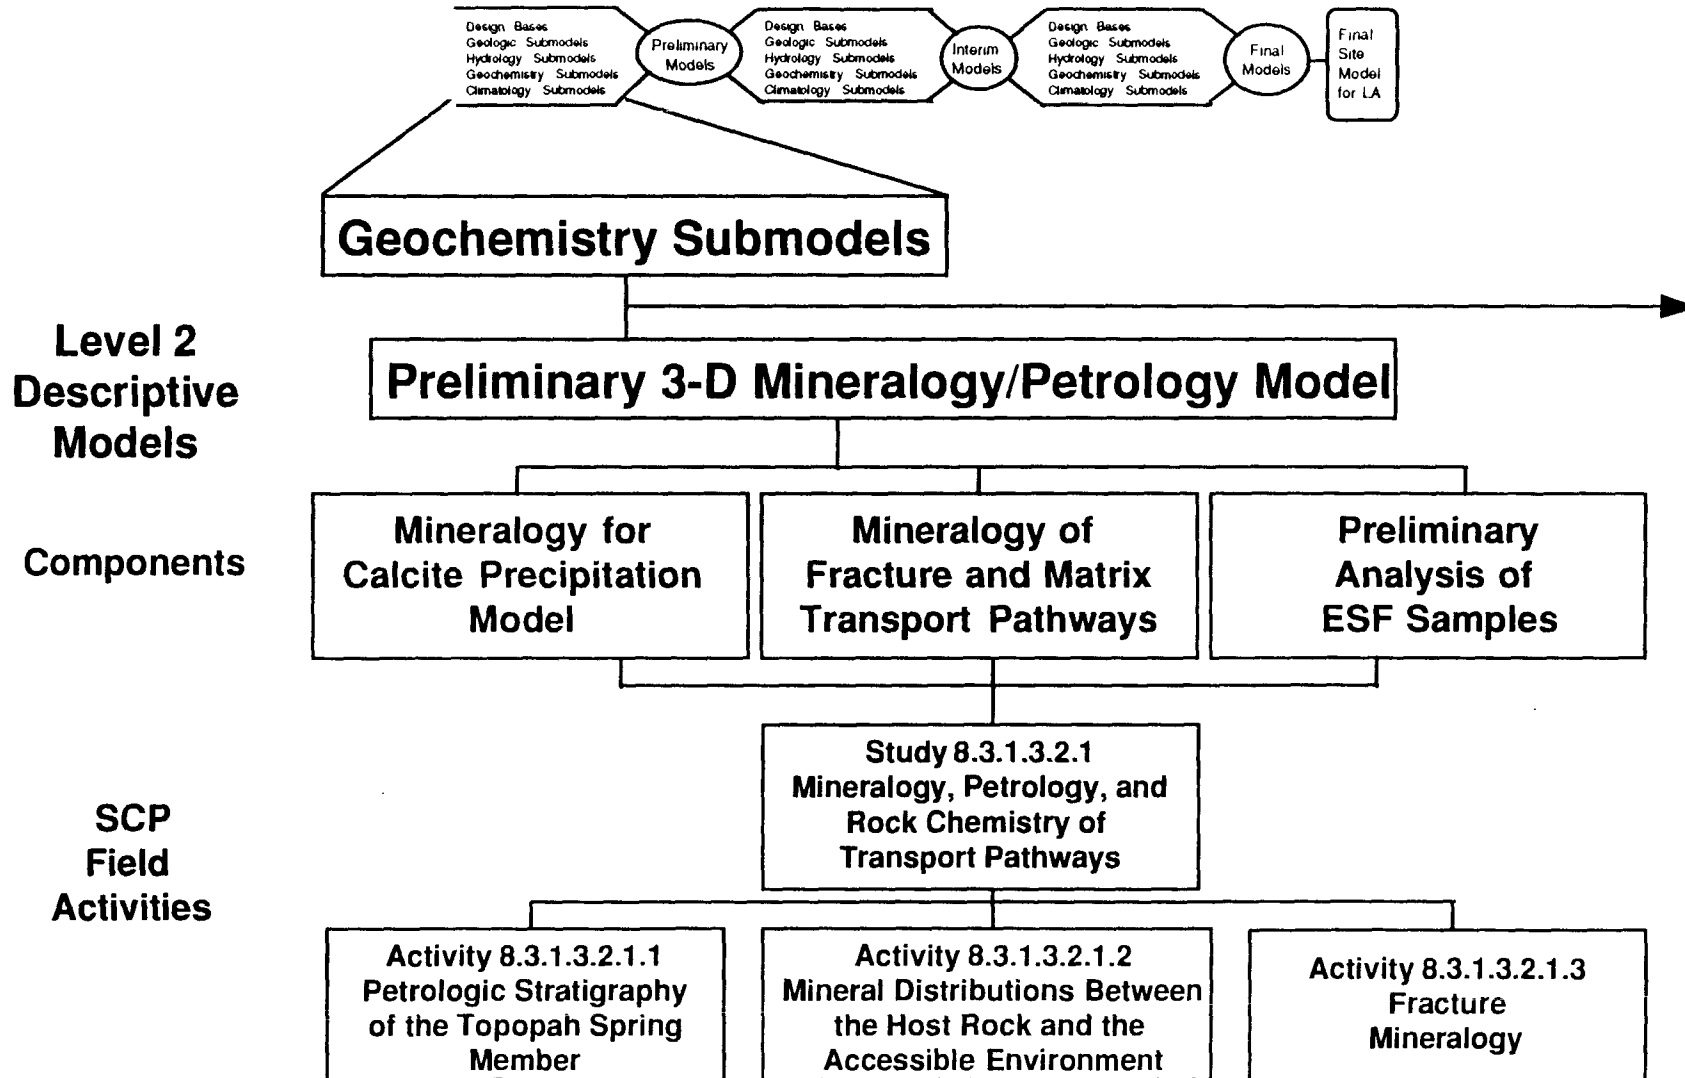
Design Bases
Geologic Submodels
Hydrology Submodels
Geochemistry Submodels
Climatology Submodels

Preliminary Models

Design Bases
Geologic Submodels
Hydrology Submodels
Geochemistry Submodels
Climatology Submodels

Interim Models

Design Bases
Geologic Submodels
Hydrology Submodels
Geochemistry Submodels
Climatology Submodels

Final Models

Final Site Model for LA

Geochemistry Submodels

Level 2 Descriptive Models

Preliminary 3-D Mineralogy/Petrology Model

Components

Mineralogy for Calcite Precipitation Model

Mineralogy of Fracture and Matrix Transport Pathways

Preliminary Analysis of ESF Samples

SCP Field Activities

Study 8.3.1.3.2.1
Mineralogy, Petrology, and Rock Chemistry of Transport Pathways

Activity 8.3.1.3.2.1.1
Petrologic Stratigraphy of the Topopah Spring Member

Activity 8.3.1.3.2.1.2
Mineral Distributions Between the Host Rock and the Accessible Environment

Activity 8.3.1.3.2.1.3
Fracture Mineralogy